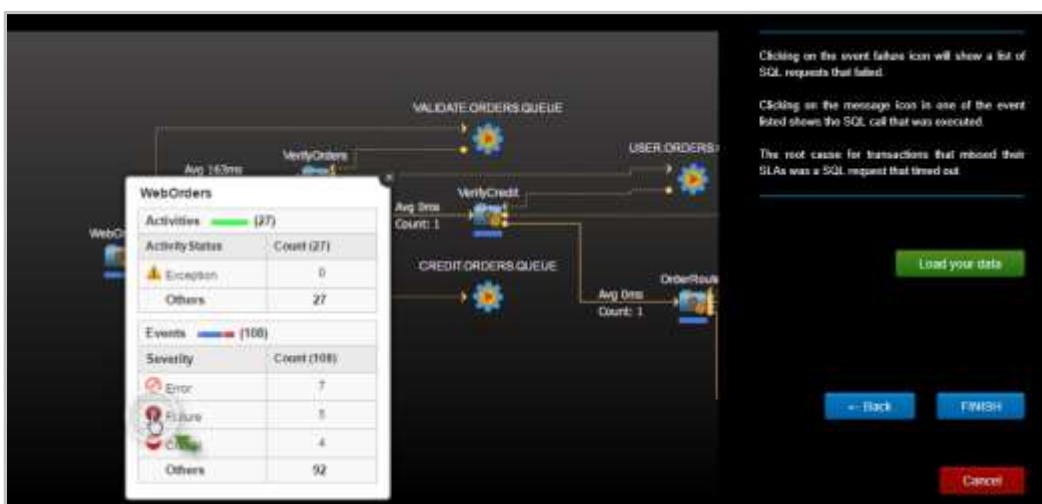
VALIDATE.ORDERS.QUEUE

USER.ORDERS

VerifyOrders

Avg 163ms

WebOr

Avg 0ms
Count: 1

VerifyCredit

CREDIT.ORDERS.QUEUE

Avg 0ms
Count: 1

OrderRout

WebOrders

Activities (27)

| Activity Status | Count (27) |
|---|---|
| Exception | 0 |
| Others | 27 |

Events (108)

| Severity | Count (108) |
|---|---|
| Error | 7 |
| Failure | 5 |
| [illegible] | 4 |
| Others | 92 |

Clicking on the event failure icon will show a list of SQL requests that failed.

Clicking on the message icon in one of the event listed shows the SQL call that was executed.

The root cause for transactions that missed their SLAs was a SQL request that timed out.

Load your data

← Back

FINISH

Cancel